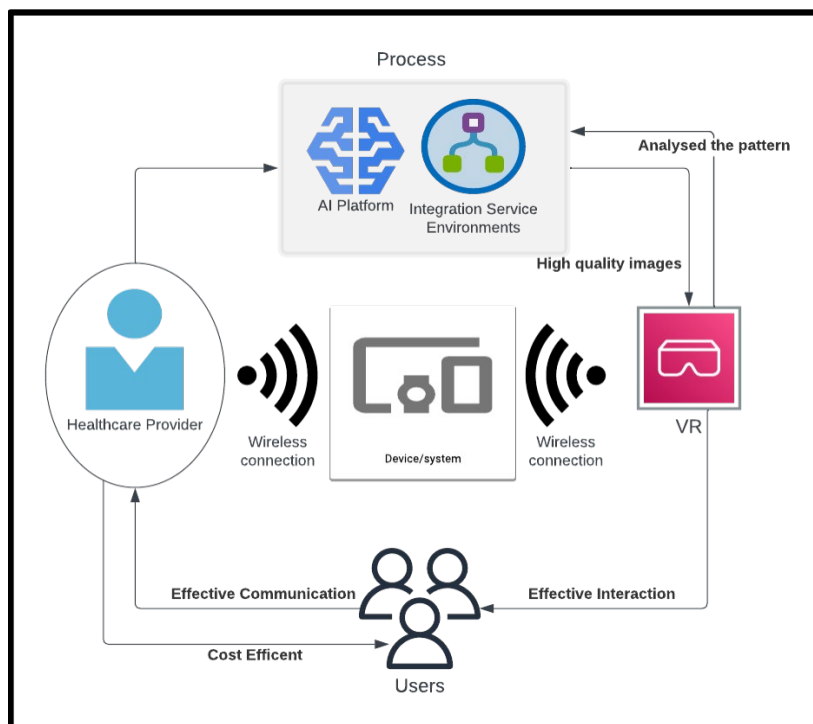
Process

AI Platform

Integration Service Environments

Analysed the pattern

High quality images

Healthcare Provider

Wireless connection

Device/system

Wireless connection

VR

Effective Communication

Effective Interaction

Cost Efficent

Users